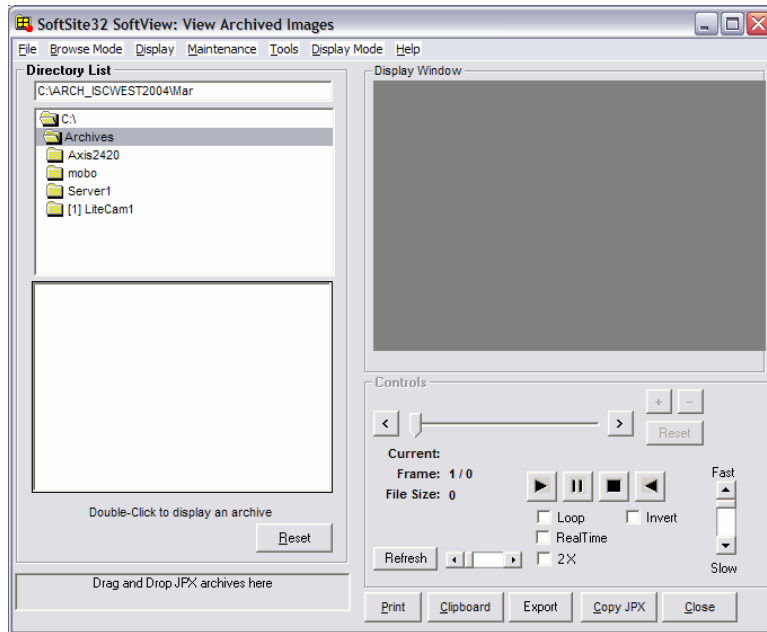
SoftSite32 SoftView: View Archived Images

File Browse Mode Display Maintenance Tools Display Mode Help

Directory List

C:\ARCH_ISCWEST2004\Mar

C:\
Archives
Axis2420
mobo
Server1
[1] LiteCam1

Double-Click to display an archive

Reset

Drag and Drop JPX archives here

Display Window

Controls

+ -

< >

Reset

Current:
Frame: 1 / 0
File Size: 0

Fast

Loop
Invert
RealTime
2X

Slow

Refresh

Print Clipboard Export Copy JPX Close